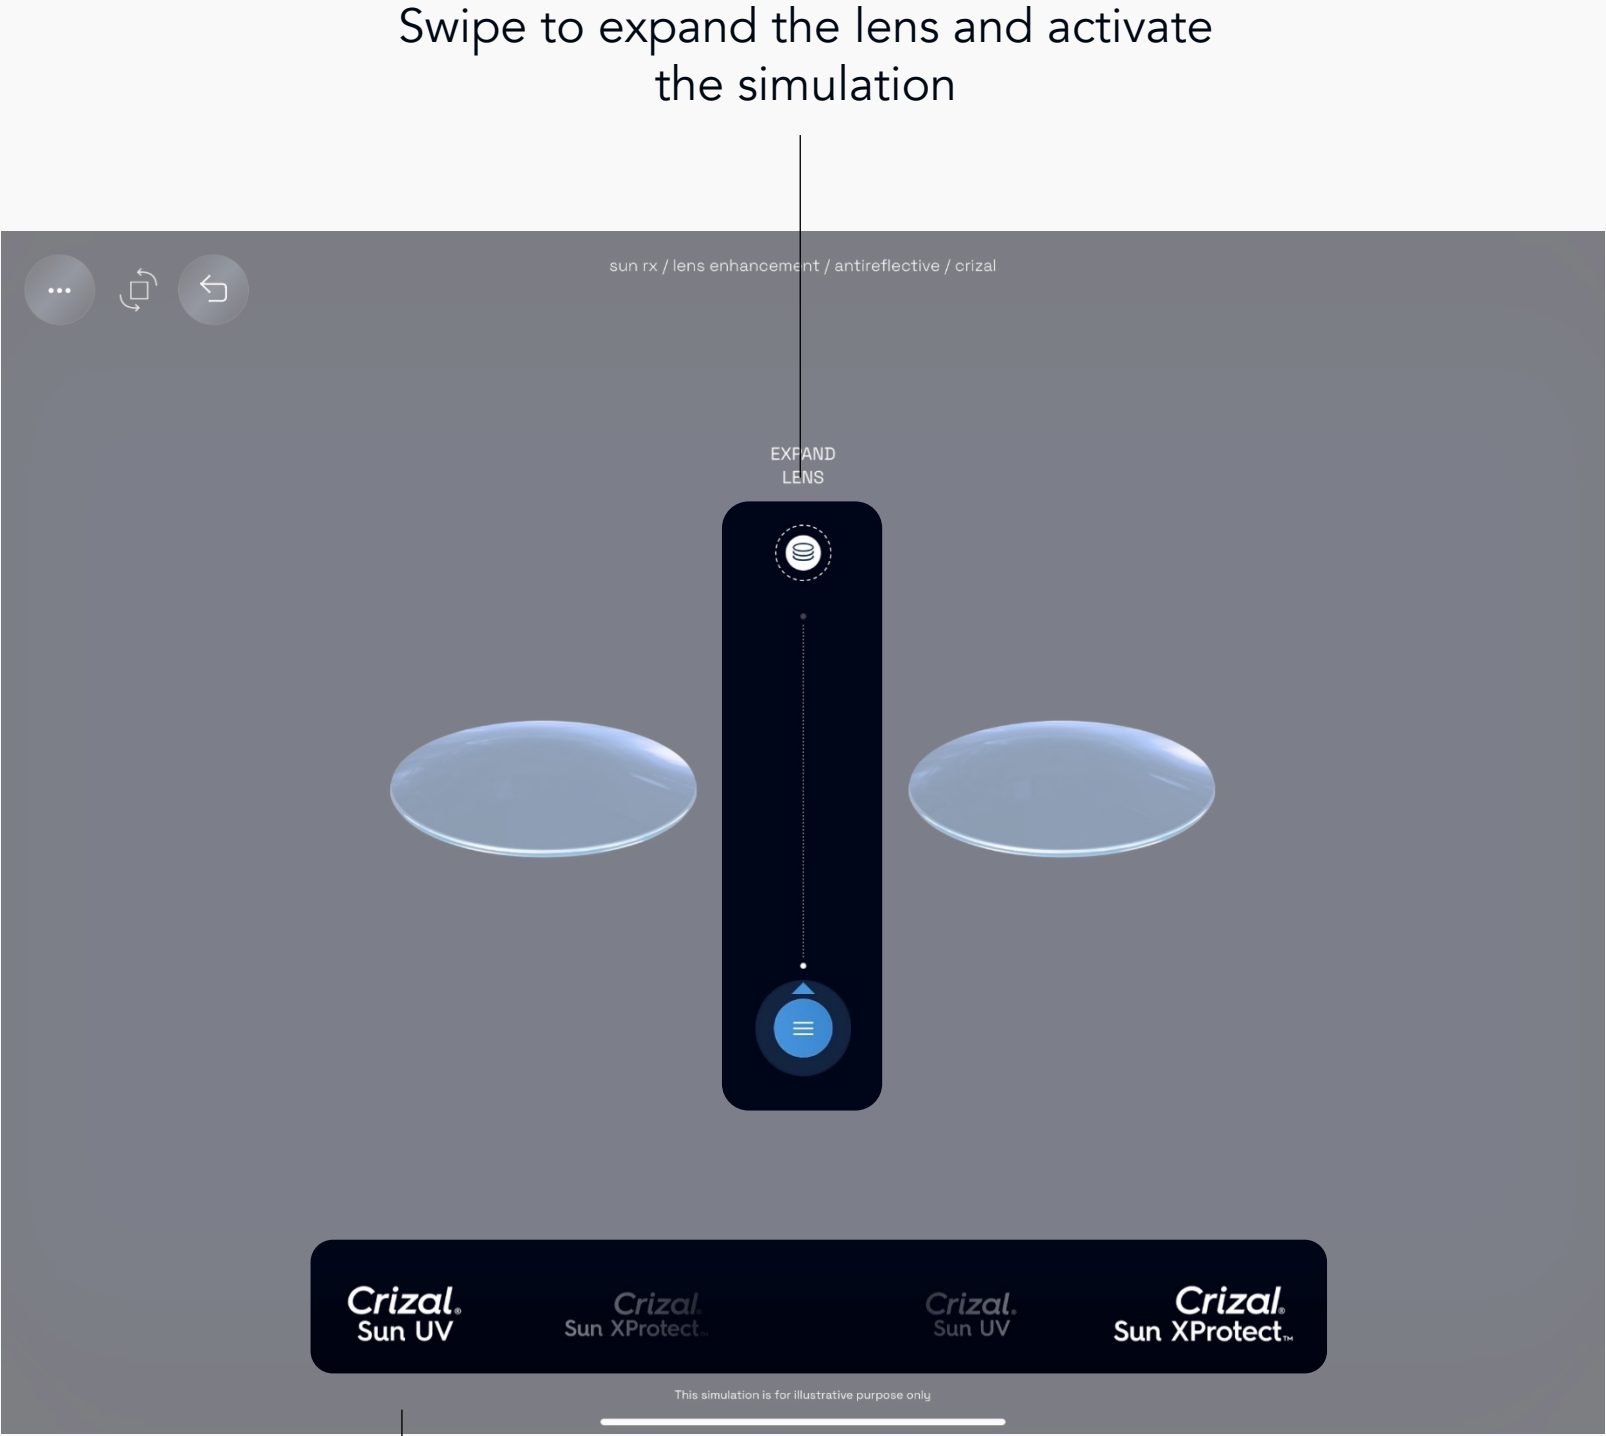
Swipe to expand the lens and activate the simulation

sun rx / lens enhancement / antireflective / crizal

EXPAND LENS

Crizal. Sun UV

Crizal. Sun XProtect™

Crizal. Sun UV

Crizal. Sun XProtect™

This simulation is for illustrative purpose only